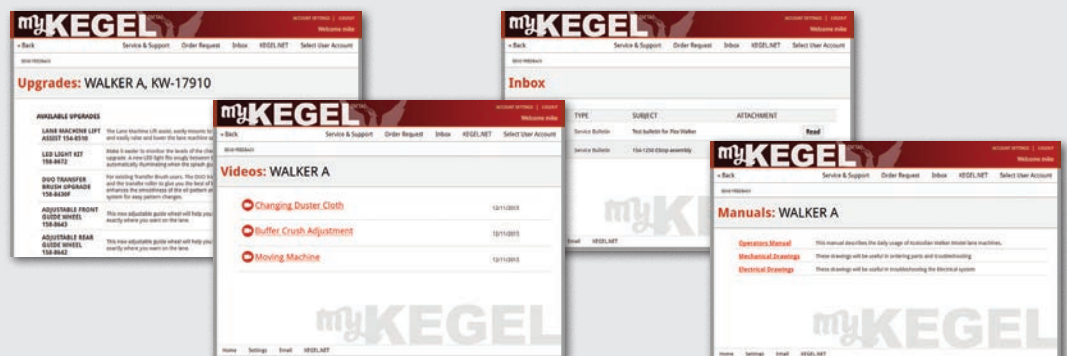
myKEGEL
ACCOUNT SETTINGS | LOGOUT
Welcome mike
« Back
Service & Support Order Request Inbox KEGEL.NET Select User Account
SEND FEEDBACK
Upgrades: WALKER A, KW-17910
AVAILABLE UPGRADES
LANE MACHINE LIFT ASSIST 154-8510
The Lane Machine Lift assist, easily mounts to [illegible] and easily raise and lower the lane machine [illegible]
LED LIGHT KIT 158-8672
Make it easier to monitor the levels of the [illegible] upgrade. A new LED light fits snugly between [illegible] automatically illuminating when the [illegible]
DUO TRANSFER BRUSH UPGRADE 158-8630F
For existing Transfer Brush users. The DUO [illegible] and the transfer roller to give you the best of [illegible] enhances the smoothness of the oil pattern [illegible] system for easy pattern changes.
ADJUSTABLE FRONT GUIDE WHEEL 158-8643
This new adjustable guide wheel will help you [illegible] exactly where you want on the lane.
ADJUSTABLE REAR GUIDE WHEEL 158-8642
This new adjustable guide wheel will help you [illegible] exactly where you want on the lane.

myKEGEL
ACCOUNT SETTINGS | LOGOUT
Welcome mike
« Back
Service & Support Order Request Inbox KEGEL.NET Select User Account
SEND FEEDBACK
Videos: WALKER A
Changing Duster Cloth 12/11/2013
Buffer Crush Adjustment 12/11/2013
Moving Machine 12/11/2013
myKEGEL
Home Settings Email KEGEL.NET

myKEGEL
ACCOUNT SETTINGS | LOGOUT
Welcome mike
« Back
Service & Support Order Request Inbox KEGEL.NET Select User Account
SEND FEEDBACK
Inbox
| TYPE | SUBJECT | ATTACHMENT | |
|---|---|---|---|
| Service Bulletin | Test bulletin for Flex Walker | | Read |
| Service Bulletin | 154-1250 Clamp assembly | | |
Email KEGEL.NET

myKEGEL
ACCOUNT SETTINGS | LOGOUT
Welcome mike
« Back
Service & Support Order Request Inbox KEGEL.NET Select User Account
SEND FEEDBACK
Manuals: WALKER A
Operators Manual This manual describes the daily usage of Kustodian Walker Model lane machines.
Mechanical Drawings These drawings will be useful in ordering parts and troubleshooting.
Electrical Drawings These drawings will be useful in troubleshooting the Electrical system
myKEGEL
Home Settings Email KEGEL.NET